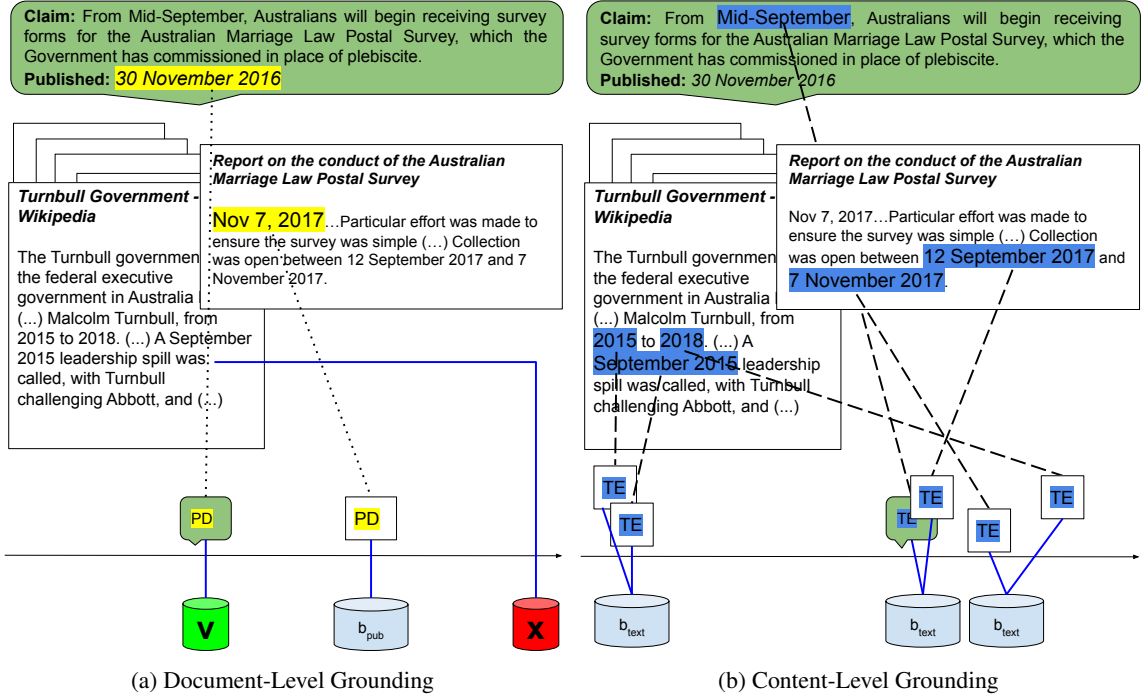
Claim: From Mid-September, Australians will begin receiving survey forms for the Australian Marriage Law Postal Survey, which the Government has commissioned in place of plebiscite.
Published: 30 November 2016

Report on the conduct of the Australian Marriage Law Postal Survey

Nov 7, 2017…Particular effort was made to ensure the survey was simple (…) Collection was open between 12 September 2017 and 7 November 2017.

Turnbull Government - Wikipedia

The Turnbull governmen the federal executive government in Australia (...) Malcolm Turnbull, from 2015 to 2018. (...) A September 2015 leadership spill was called, with Turnbull challenging Abbott, and (...)

PD

PD

V

$b_{pub}$

X

(a) Document-Level Grounding

Claim: From Mid-September, Australians will begin receiving survey forms for the Australian Marriage Law Postal Survey, which the Government has commissioned in place of plebiscite.
Published: 30 November 2016

Report on the conduct of the Australian Marriage Law Postal Survey

Nov 7, 2017…Particular effort was made to ensure the survey was simple (…) Collection was open between 12 September 2017 and 7 November 2017.

Turnbull Government - Wikipedia

The Turnbull governmen the federal executive government in Australia (...) Malcolm Turnbull, from 2015 to 2018. (...) A September 2015 leadership spill was called, with Turnbull challenging Abbott, and (...)

TE

TE

TE

TE

TE

TE

$b_{text}$

$b_{text}$

$b_{text}$

(b) Content-Level Grounding